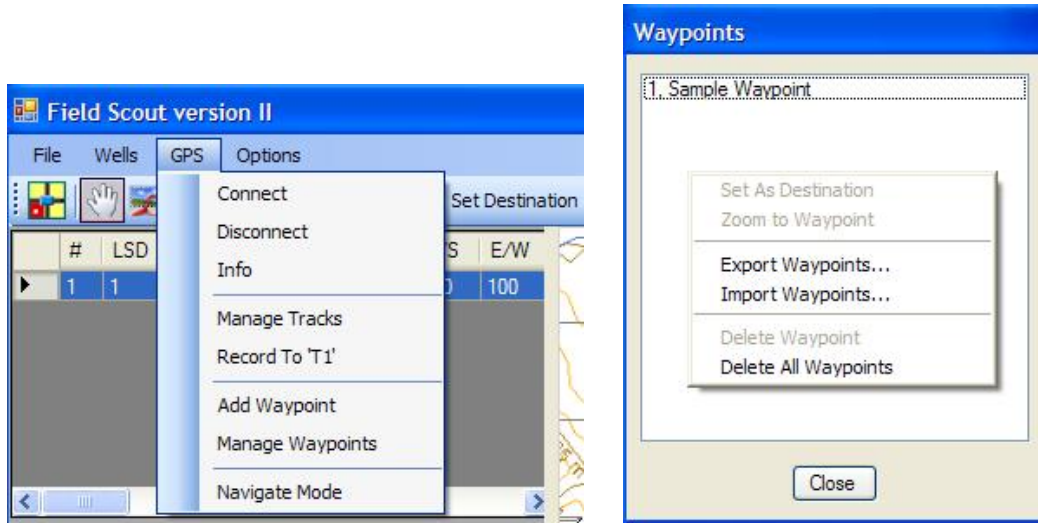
Field Scout version II

File Wells GPS Options

Set Destination

| # | LSD | | S | E/W |
|---|---|---|---|---|
| 1 | 1 | | 0 | 100 |

Connect
Disconnect
Info
Manage Tracks
Record To 'T1'
Add Waypoint
Manage Waypoints
Navigate Mode

Waypoints

1. Sample Waypoint

Set As Destination
Zoom to Waypoint
Export Waypoints...
Import Waypoints...
Delete Waypoint
Delete All Waypoints

Close